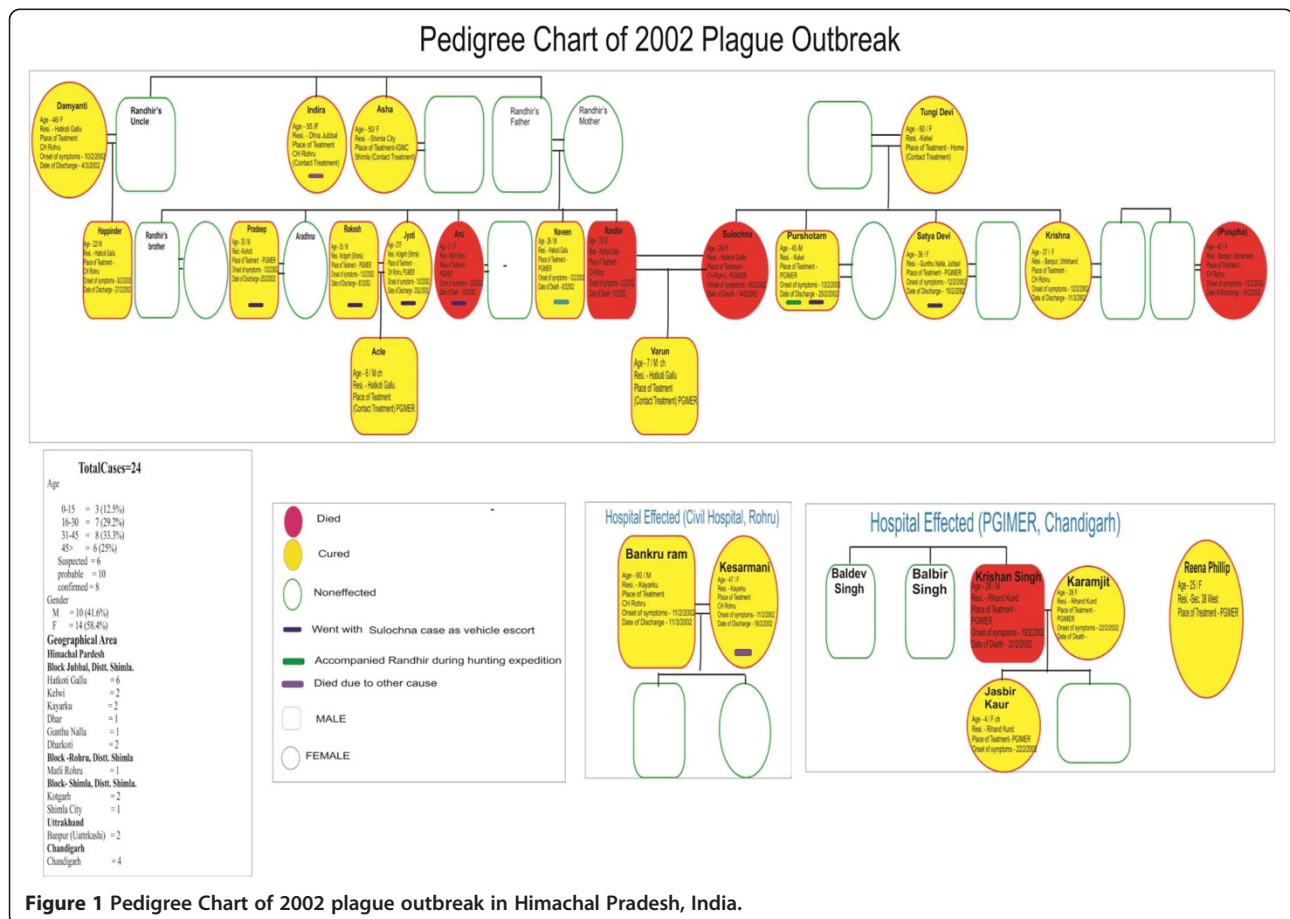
Pedigree Chart of 2002 Plague Outbreak

Damyanti
Age - 46 / F
Resi. - Hatkoti Gallu
Place of Teatment
CH Rohru
Onset of symptoms - 10/2/2002
Date of Discharge - 4/3/2002

Randhir's Uncle

Indira
Age - 55 / F
Resi. - Dhra Jubbal
Place of Teatment -
CH Rohru
(Contact Teatment)

Asha
Age - 50 / F
Resi. - Shimla City
Place of Teatment-IGMC
Shimla (Contact Teatment)

Randhir's Father

Randhir's Mother

Tungi Devi
Age - 60 / F
Resi. -Kelwi
Place of Teatment - Home
(Contact Teatment)

Happinder
Age - 22/M
Resi. - Hatkoti Gallu
Place of Teatment -
CH Rohru
Onset of symptoms - 8/2/2002
Date of Discharge - 27/2/2002

Randhir's brother

Pradeep
Age - 35 / M
Resi. -Kotkoti
Place of Teatment - PGIMER
Onset of symptoms - 10/2/2002
Date of Discharge - 25/2/2002

Aradhna

Rakesh
Age - 35 / M
Resi. -Kotgarh (Shimla)
Place of Teatment - PGIMER
Onset of symptoms - 12/2/2002
Date of Discharge - 8/3/2002

Jyoti
Age - 27/F
Resi. -Kotgarh (Shimla)
Place of Teatment -
CH Rohru, PGIMER
Onset of symptoms - 10/2/2002
Date of Discharge - 25/2/2002

Anu
Age - 21 / F
Resi. - Mafi Rohru
Place of Teatment -
PGIMER
Onset of symptoms - 12/2/2002
Date of Death - 15/2/2002

-

Naveen
Age - 26 / M
Resi. - Hatkoti Gallu
Place of Teatment -
PGIMER
Onset of symptoms - 12/2/2002
Date of Death - 8/3/2002

Randhir
Age - 35 / M
Resi. - Hatkoti Gallu
Place of Teatment -
CH Rohru
Onset of symptoms - 2/2/2002
Date of Death - 5/2/2002

Sulochna
Age - 29 / F
Resi. - Hatkoti Gallu
Place of Teatment -
CH Rohru, PGIMER
Onset of symptoms - 9/2/2002
Date of Death - 14/2/2002

Purshotam
Age - 45 / M
Resi. - Kelwi
Place of Teatment -
PGIMER
Onset of symptoms - 13/2/2002
Date of Discharge - 25/2/2002

Satya Devi
Age - 38 / F
Resi. - Gunthu Nalla, Jubbal
Place of Teatment - PGIMER
Onset of symptoms - 12/2/2002
Date of Discharge - 15/2/2002

Krishna
Age - 37 / F
Resi. - Banpur, Uttrkhand
Place of Teatment -
CH Rohru
Onset of symptoms - 12/2/2002
Date of Discharge - 11/3/2002

(Puspha)
Age - 40 / F
Resi. - Banpur, Uttrakhand
Place of Teatment -
CH Rohru
Onset of symptoms - 12/2/2002
Date of Death - 14/2/2002

Acle
Age - 6 / M ch
Resi. - Hatkoti Gallu
Place of Teatment
(Contact Treatment) PGIMER

Varun
Age - 7 / M ch
Resi. - Hatkoti Gallu
Place of Teatment
(Contact Teatment) PGIMER

TotalCases=24
Age
0-15 = 3 (12.5%)
16-30 = 7 (29.2%)
31-45 = 8 (33.3%)
45> = 6 (25%)
Suspected = 6
probable = 10
confirmed = 8
Gender
M = 10 (41.6%)
F = 14 (58.4%)
Geographical Area
Himachal Pardesh
Block Jubbal, Distt. Shimla.
Hatkoti Gallu = 6
Kelwi = 2
Kayarku = 2
Dhar = 1
Gunthu Nalla = 1
Dharkoti = 2
Block -Rohru, Distt. Shimla
Mafi Rohru = 1
Block- Shimla, Distt. Shimla.
Kotgarh = 2
Shimla City = 1
Uttrakhand
Banpur (Uattrkashi) = 2
Chandigarh
Chandigarh = 4

Died
Cured
Noneffected
Went with Sulochna case as vehicle escort
Accompanied Randhir during hunting expedition
Died due to other cause
MALE
FEMALE

Hospital Effected (Civil Hospital, Rohru)

Bankru ram
Age - 60 / M
Resi. - Kayarku
Place of Teatment
CH Rohru
Onset of symptoms - 11/2/2002
Date of Discharge - 11/3/2002

Kesarmani
Age - 47 / F
Resi. - Kayarku
Place of Teatment
CH Rohru
Onset of symptoms - 11/2/2002
Date of Discharge - 19/2/2002

Hospital Effected (PGIMER, Chandigarh)

Baldev Singh

Balbir Singh

Krishan Singh
Age - 28 / M
Resi. - Rihand Kund
Place of Teatment -
PGIMER
Onset of symptoms - 19/2/2002
Date of Death - 20/2/2002

Karamjit
Age - 26 F
Resi. - Rihand Kund
Place of Teatment
PGIMER
Onset of symptoms - 22/2/2002
Date of Death -

Jasbir Kaur
Age - 4 / F ch
Resi. - Rihand Kund
Place of Teatment- PGIMER
Onset of symptoms - 22/2/2002

Reena Phillip
Age - 25 / F
Resi. -Sec. 38 West
Place of Teatment - PGIMER

Figure 1 Pedigree Chart of 2002 plague outbreak in Himachal Pradesh, India.